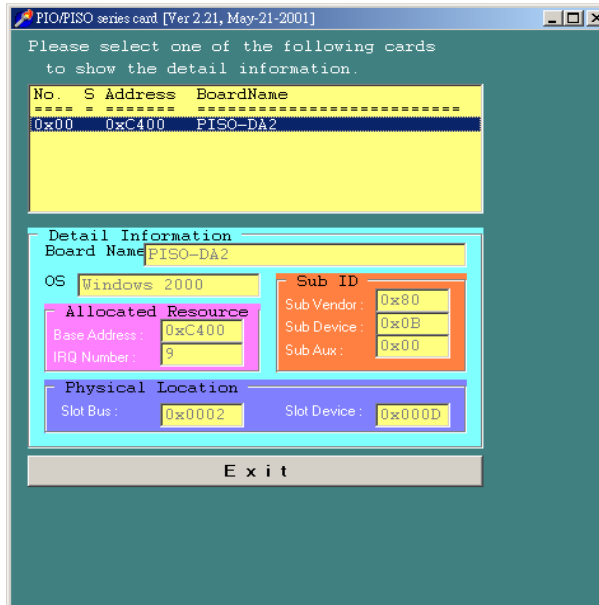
PIO/PISO series card [Ver 2.21, May-21-2001]

Please select one of the following cards to show the detail information.

| No. | S | Address | BoardName |
|---|---|---|---|
| ==== | = | ======= | ========================== |
| 0x00 | | 0xC400 | PISO-DA2 |

Detail Information

Board Name PISO-DA2

OS Windows 2000

Allocated Resource

Base Address : 0xC400

IRQ Number : 9

Sub ID

Sub Vendor : 0x80

Sub Device : 0x0B

Sub Aux : 0x00

Physical Location

Slot Bus : 0x0002

Slot Device : 0x000D

E x i t